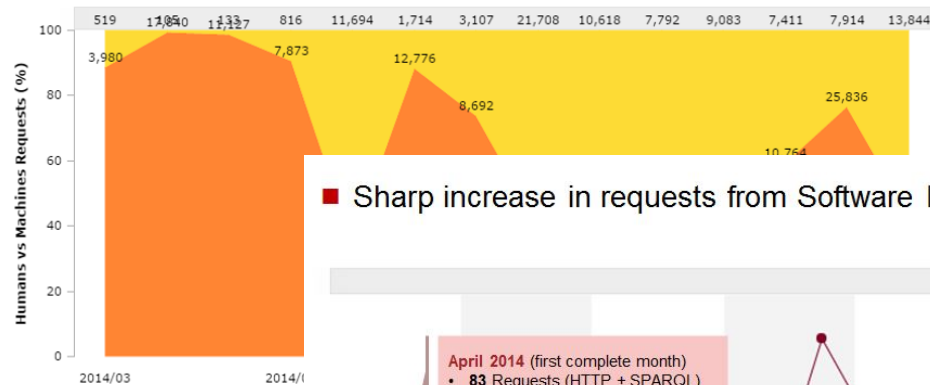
519 105 133 816 11,694 1,714 3,107 21,708 10,618 7,792 9,083 7,411 7,914 13,844

3,980 17,640 11,127 7,873 12,776 8,692 10,764 25,836

100
80
60
40
20
0

Humans vs Machines Requests (%)

2014/03 2014/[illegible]

Sharp increase in requests from Software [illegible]

April 2014 (first complete month)
• 83 Requests (HTTP + SPARQL)